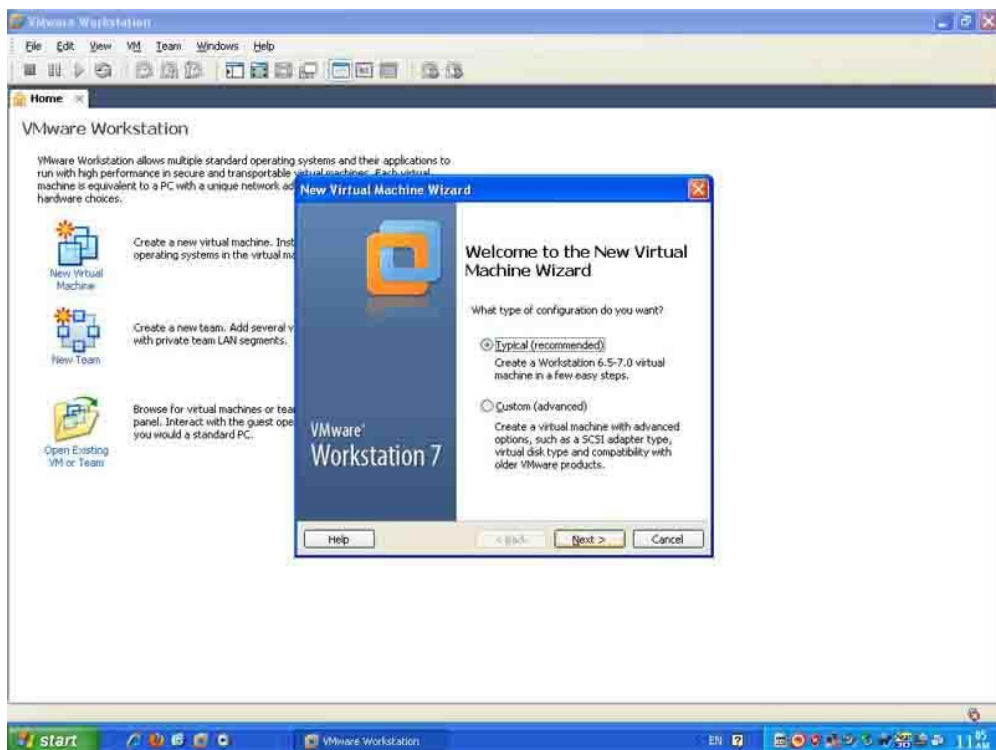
VMware Workstation

File Edit View VM Team Windows Help

Home

VMware Workstation

VMware Workstation allows multiple standard operating systems and their applications to run with high performance in secure and transportable virtual machines. Each virtual machine is equivalent to a PC with a unique network ad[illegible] hardware choices.

New Virtual Machine

Create a new virtual machine. Inst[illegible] operating systems in the virtual ma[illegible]

New Team

Create a new team. Add several v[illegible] with private team LAN segments.

Open Existing VM or Team

Browse for virtual machines or tea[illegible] panel. Interact with the guest ope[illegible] you would a standard PC.

New Virtual Machine Wizard

VMware® Workstation 7

Welcome to the New Virtual Machine Wizard

What type of configuration do you want?

Typical (recommended)
Create a Workstation 6.5-7.0 virtual machine in a few easy steps.

Custom (advanced)
Create a virtual machine with advanced options, such as a SCSI adapter type, virtual disk type and compatibility with older VMware products.

Help
< Back
Next >
Cancel

start
VMware Workstation
EN
11:05